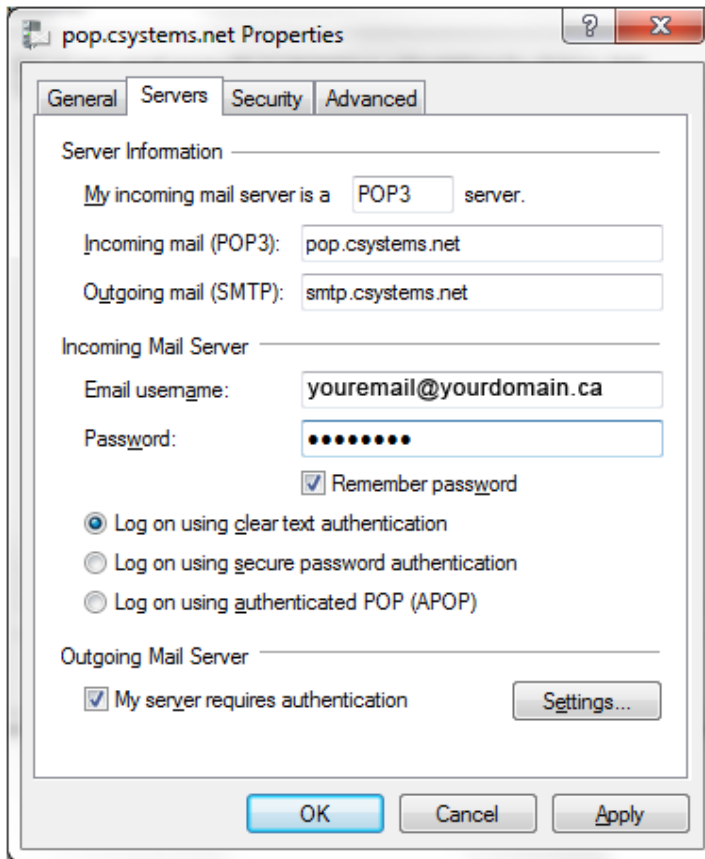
pop.csystems.net Properties

?

X

General

Servers

Security

Advanced

Server Information

My incoming mail server is a POP3 server.

Incoming mail (POP3): pop.csystems.net

Outgoing mail (SMTP): smtp.csystems.net

Incoming Mail Server

Email username: youremail@yourdomain.ca

Password: ••••••••

Remember password

Log on using clear text authentication

Log on using secure password authentication

Log on using authenticated POP (APOP)

Outgoing Mail Server

My server requires authentication

Settings...

OK

Cancel

Apply